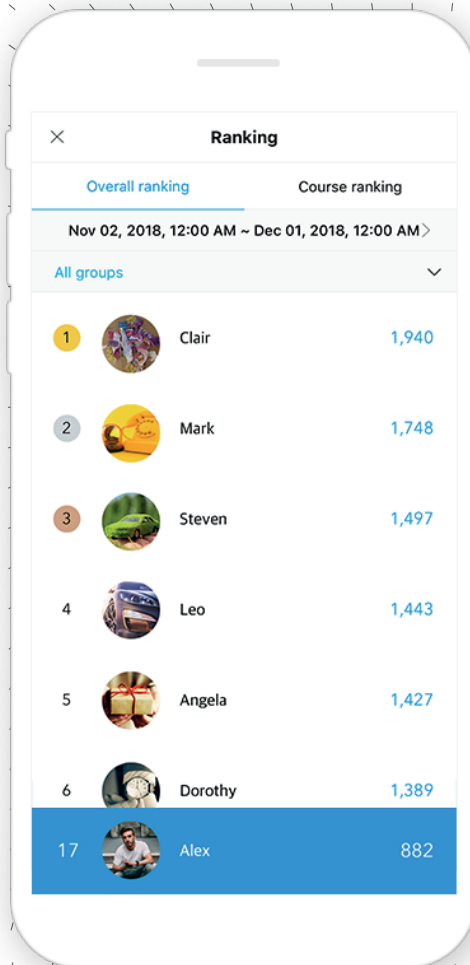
Ranking

Overall ranking

Course ranking

Nov 02, 2018, 12:00 AM ~ Dec 01, 2018, 12:00 AM

All groups

| 1 | Clair | 1,940 |
|---|---|---|
| 2 | Mark | 1,748 |
| 3 | Steven | 1,497 |
| 4 | Leo | 1,443 |
| 5 | Angela | 1,427 |
| 6 | Dorothy | 1,389 |
| 17 | Alex | 882 |